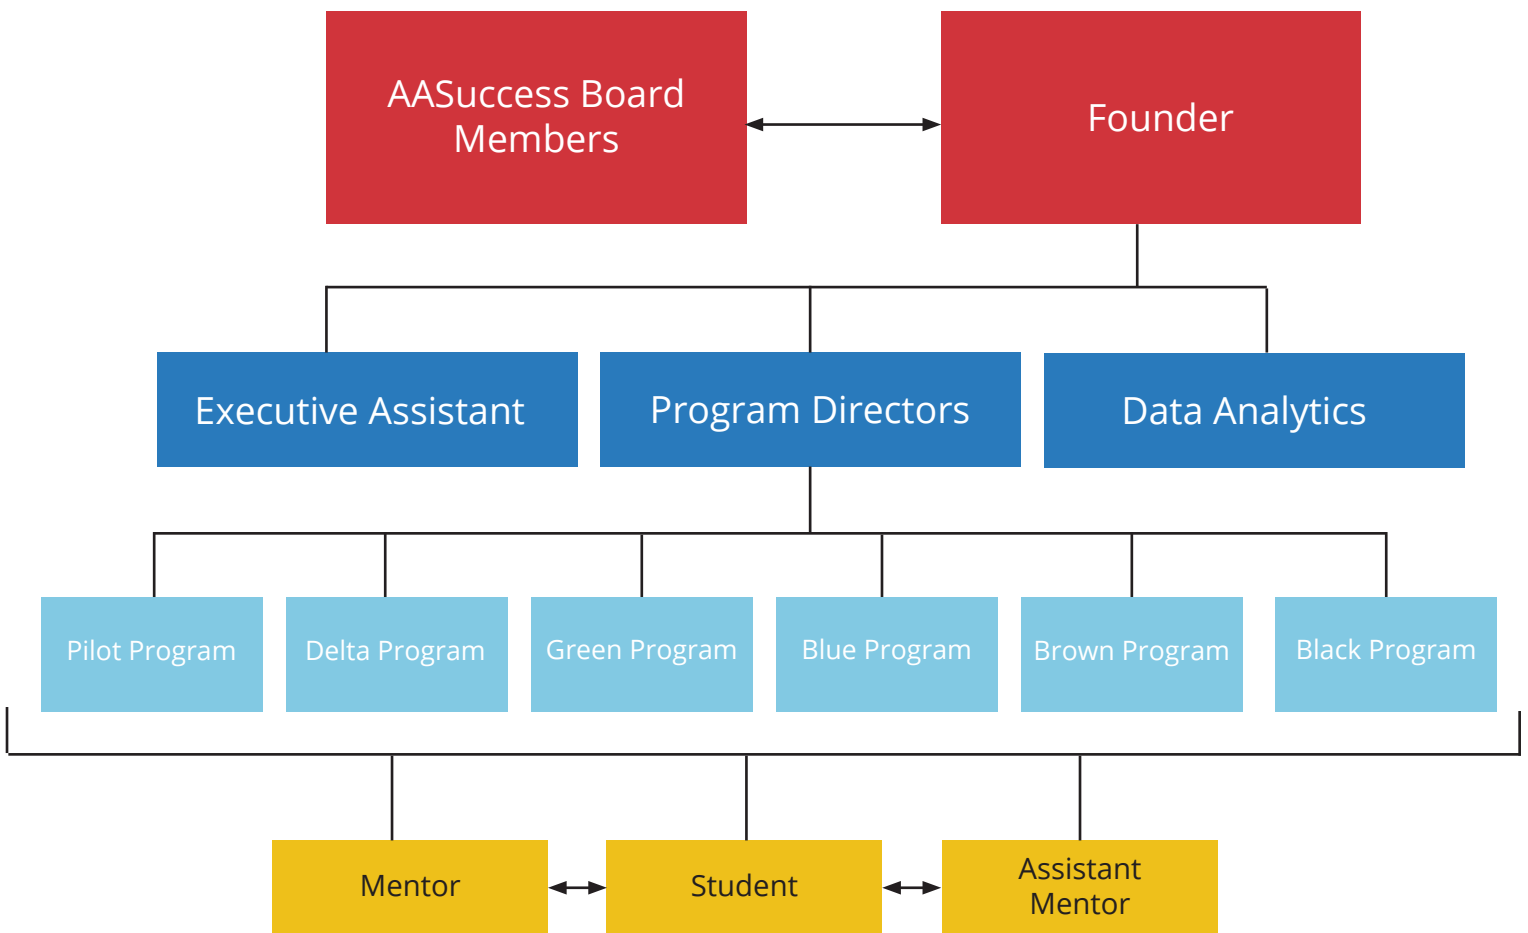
AASuccess Board Members

Founder

Executive Assistant

Program Directors

Data Analytics

Pilot Program

Delta Program

Green Program

Blue Program

Brown Program

Black Program

Mentor

Student

Assistant Mentor